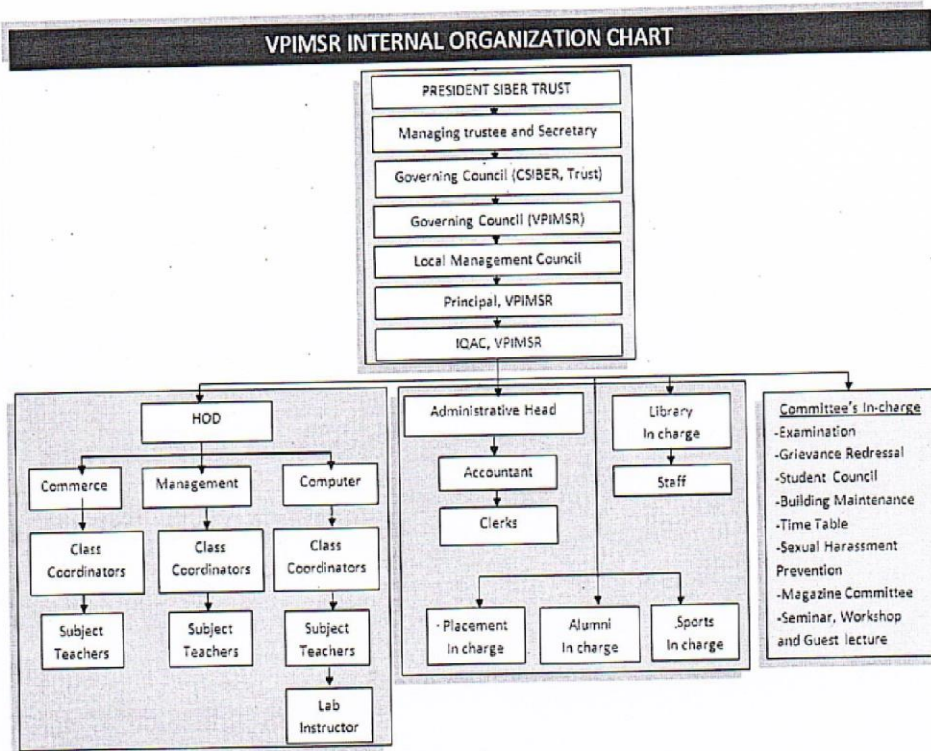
VPIMSR INTERNAL ORGANIZATION CHART

PRESIDENT SIBER TRUST

Managing trustee and Secretary

Governing Council (CSIBER, Trust)

Governing Council (VPIMSR)

Local Management Council

Principal, VPIMSR

IQAC, VPIMSR

HOD

Commerce

Class Coordinators

Subject Teachers

Management

Class Coordinators

Subject Teachers

Computer

Class Coordinators

Subject Teachers

Lab Instructor

Administrative Head

Accountant

Clerks

Library In charge

Staff

-Placement In charge

Alumni In charge

Sports In charge

Committee's In-charge
-Examination
-Grievance Redressal
-Student Council
-Building Maintenance
-Time Table
-Sexual Harassment Prevention
-Magazine Committee
-Seminar, Workshop and Guest lecture